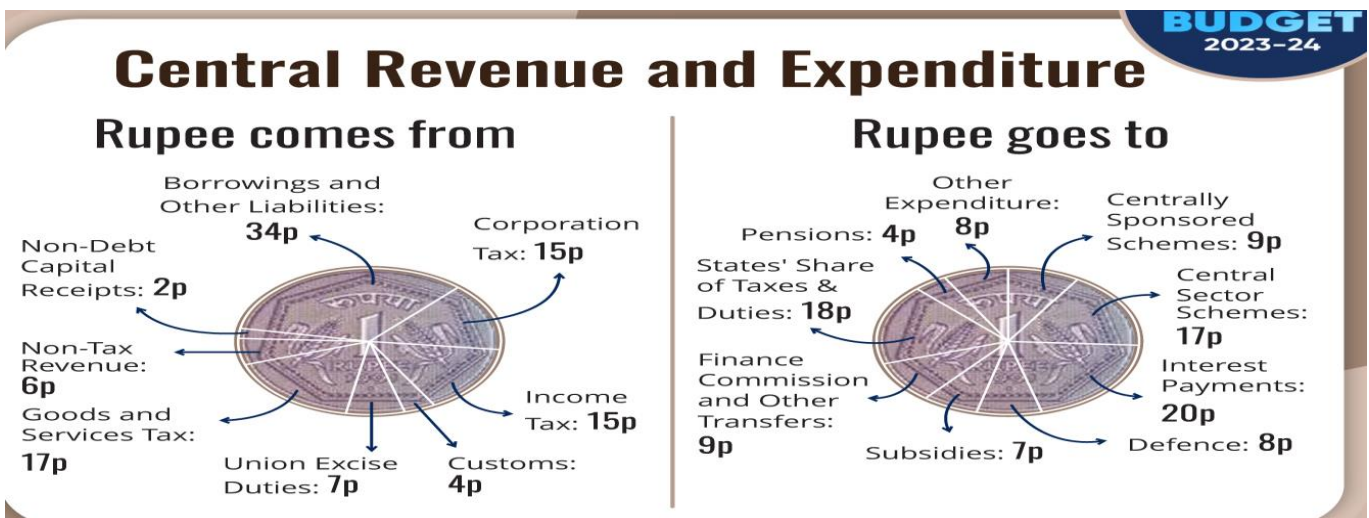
BUDGET 2023-24

Central Revenue and Expenditure

Rupee comes from

Borrowings and Other Liabilities: 34p

Corporation Tax: 15p

Non-Debt Capital Receipts: 2p

Non-Tax Revenue: 6p

Goods and Services Tax: 17p

Union Excise Duties: 7p

Customs: 4p

Income Tax: 15p

Rupee goes to

Other Expenditure: 8p

Centrally Sponsored Schemes: 9p

Pensions: 4p

States' Share of Taxes & Duties: 18p

Central Sector Schemes: 17p

Interest Payments: 20p

Finance Commission and Other Transfers: 9p

Subsidies: 7p

Defence: 8p